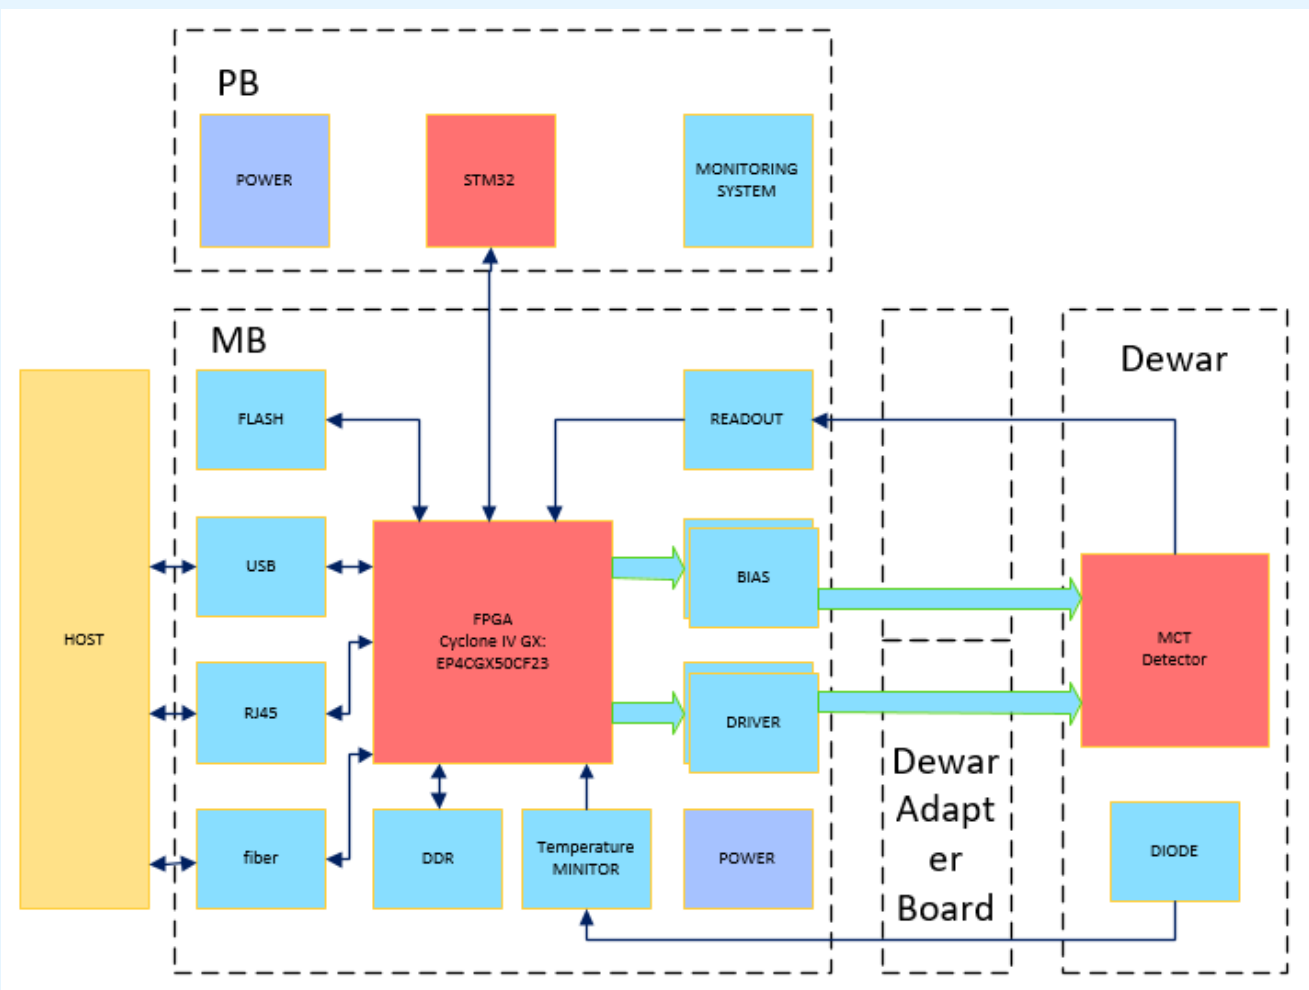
PB

POWER

STM32

MONITORING SYSTEM

MB

HOST

FLASH

USB

RJ45

fiber

FPGA
Cyclone IV GX:
EP4CGX50CF23

READOUT

BIAS

DRIVER

DDR

Temperature MINITOR

POWER

Dewar Adapter Board

Dewar

MCT Detector

DIODE